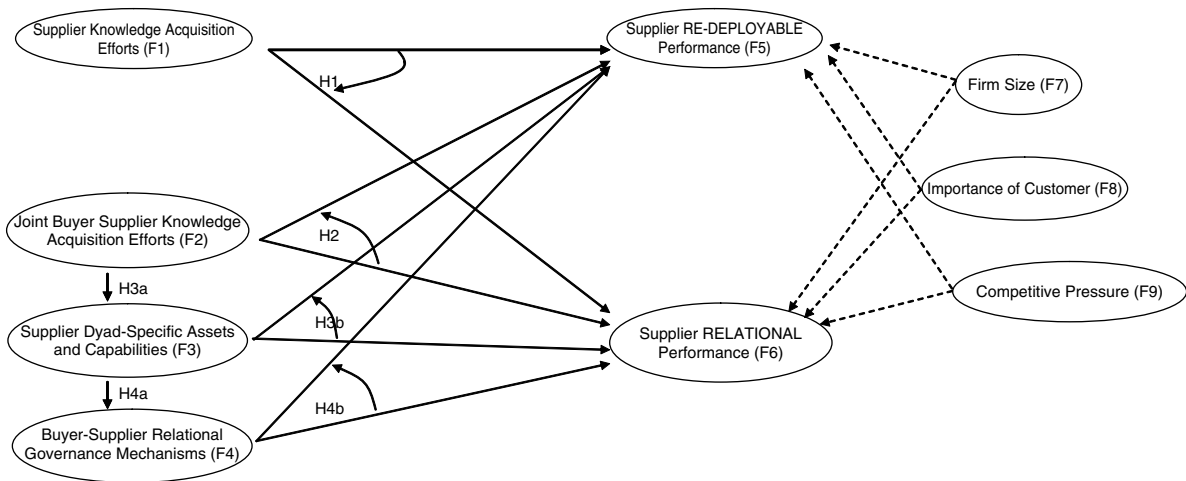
Supplier Knowledge Acquisition Efforts (F1)

H1

Supplier RE-DEPLOYABLE Performance (F5)

Firm Size (F7)

Importance of Customer (F8)

Joint Buyer Supplier Knowledge Acquisition Efforts (F2)

H2

H3a

Supplier Dyad-Specific Assets and Capabilities (F3)

H3b

Competitive Pressure (F9)

Supplier RELATIONAL Performance (F6)

H4a

H4b

Buyer-Supplier Relational Governance Mechanisms (F4)